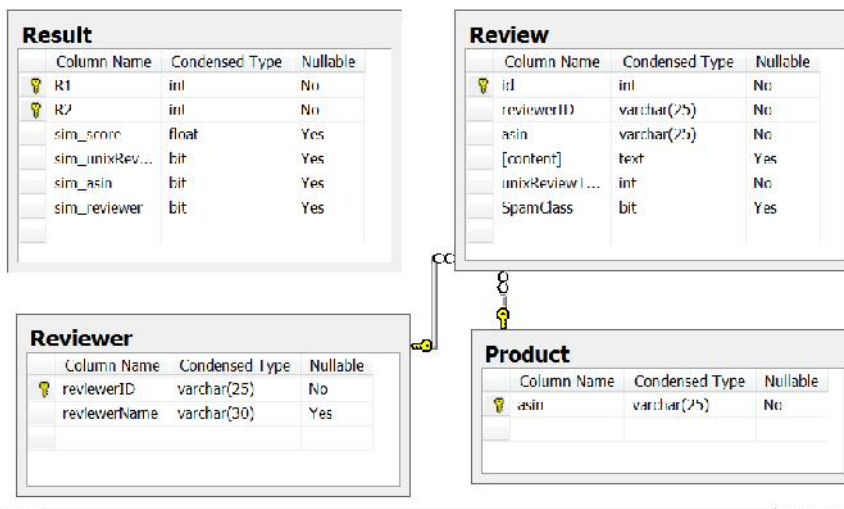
**Result**

| Column Name | Condensed Type | Nullable |
|---|---|---|
| R1 | int | No |
| R2 | int | No |
| sim_score | float | Yes |
| sim_unixRev... | bit | Yes |
| sim_asin | bit | Yes |
| sim_reviewer | bit | Yes |

**Review**

| Column Name | Condensed Type | Nullable |
|---|---|---|
| id | int | No |
| reviewerID | varchar(25) | No |
| asin | varchar(25) | No |
| [content] | text | Yes |
| unixReviewT... | int | No |
| SpamClass | bit | Yes |

**Reviewer**

| Column Name | Condensed Type | Nullable |
|---|---|---|
| reviewerID | varchar(25) | No |
| reviewerName | varchar(30) | Yes |

**Product**

| Column Name | Condensed Type | Nullable |
|---|---|---|
| asin | varchar(25) | No |